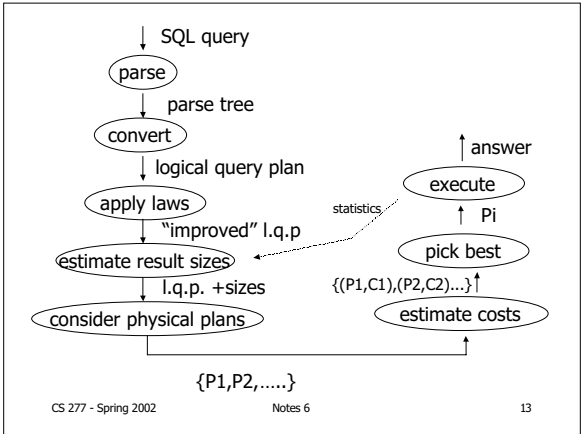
SQL query

parse

parse tree

convert

logical query plan

apply laws

"improved" l.q.p

estimate result sizes

l.q.p. +sizes

consider physical plans

answer

execute

statistics

Pi

pick best

{(P1,C1),(P2,C2)...}

estimate costs

{P1,P2,…..}

CS 277 - Spring 2002

Notes 6

13